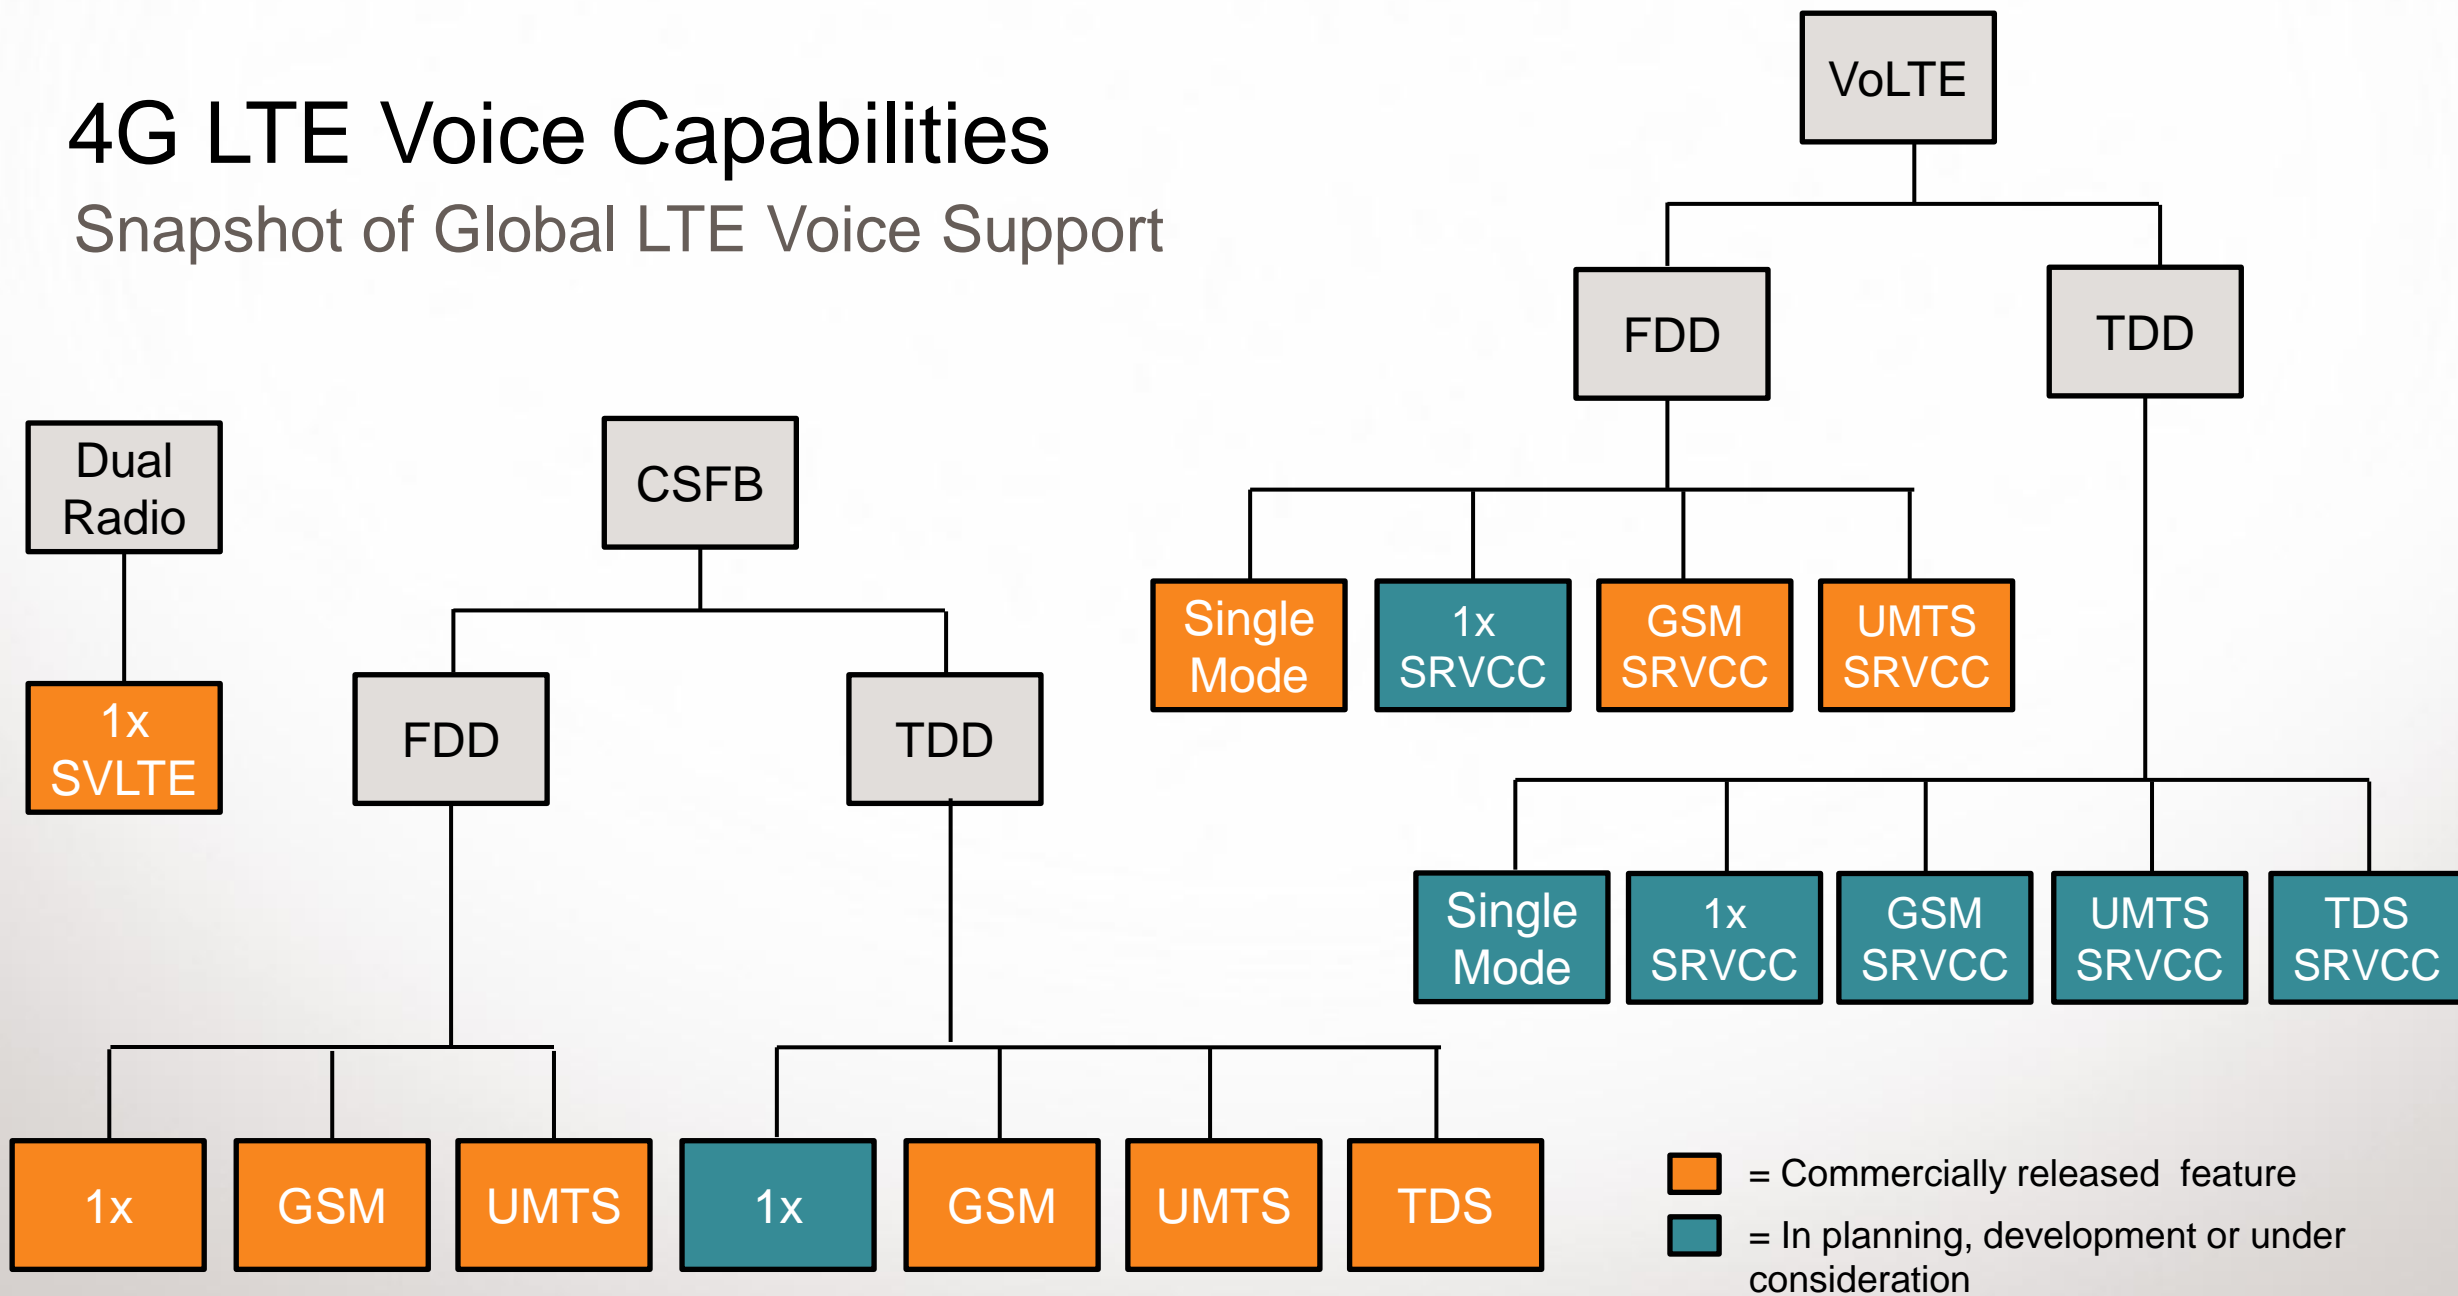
4G LTE Voice Capabilities

Snapshot of Global LTE Voice Support

VoLTE

FDD

TDD

Single Mode

1x SRVCC

GSM SRVCC

UMTS SRVCC

Single Mode

1x SRVCC

GSM SRVCC

UMTS SRVCC

TDS SRVCC

Dual Radio

1x SVLTE

CSFB

FDD

TDD

1x

GSM

UMTS

1x

GSM

UMTS

TDS

= Commercially released feature

= In planning, development or under consideration